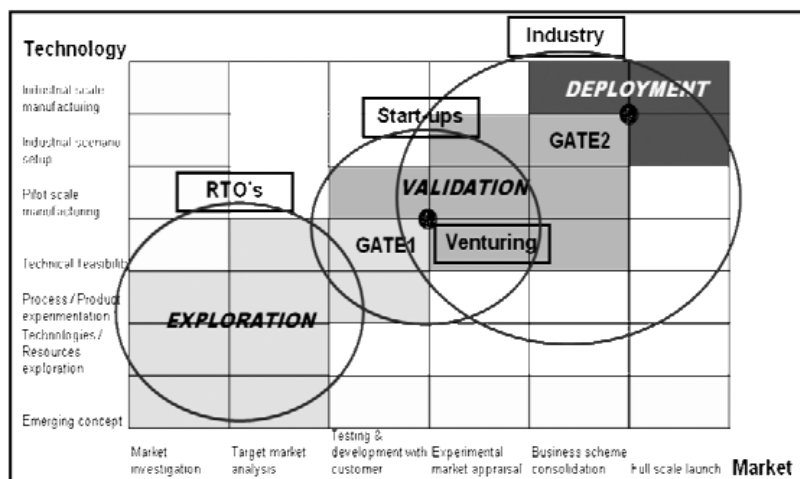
Technology

Industry

Industrial scale manufacturing

DEPLOYMENT

Start-ups

Industrial scenario setup

GATE2

RTO's

Pilot scale manufacturing

VALIDATION

GATE1

Venturing

Technical feasibility

Process / Product experimentation

EXPLORATION

Technologies / Resources exploration

Emerging concept

Market investigation

Target market analysis

Testing & development with customer

Experimental market appraisal

Business scheme consolidation

Full scale launch

Market